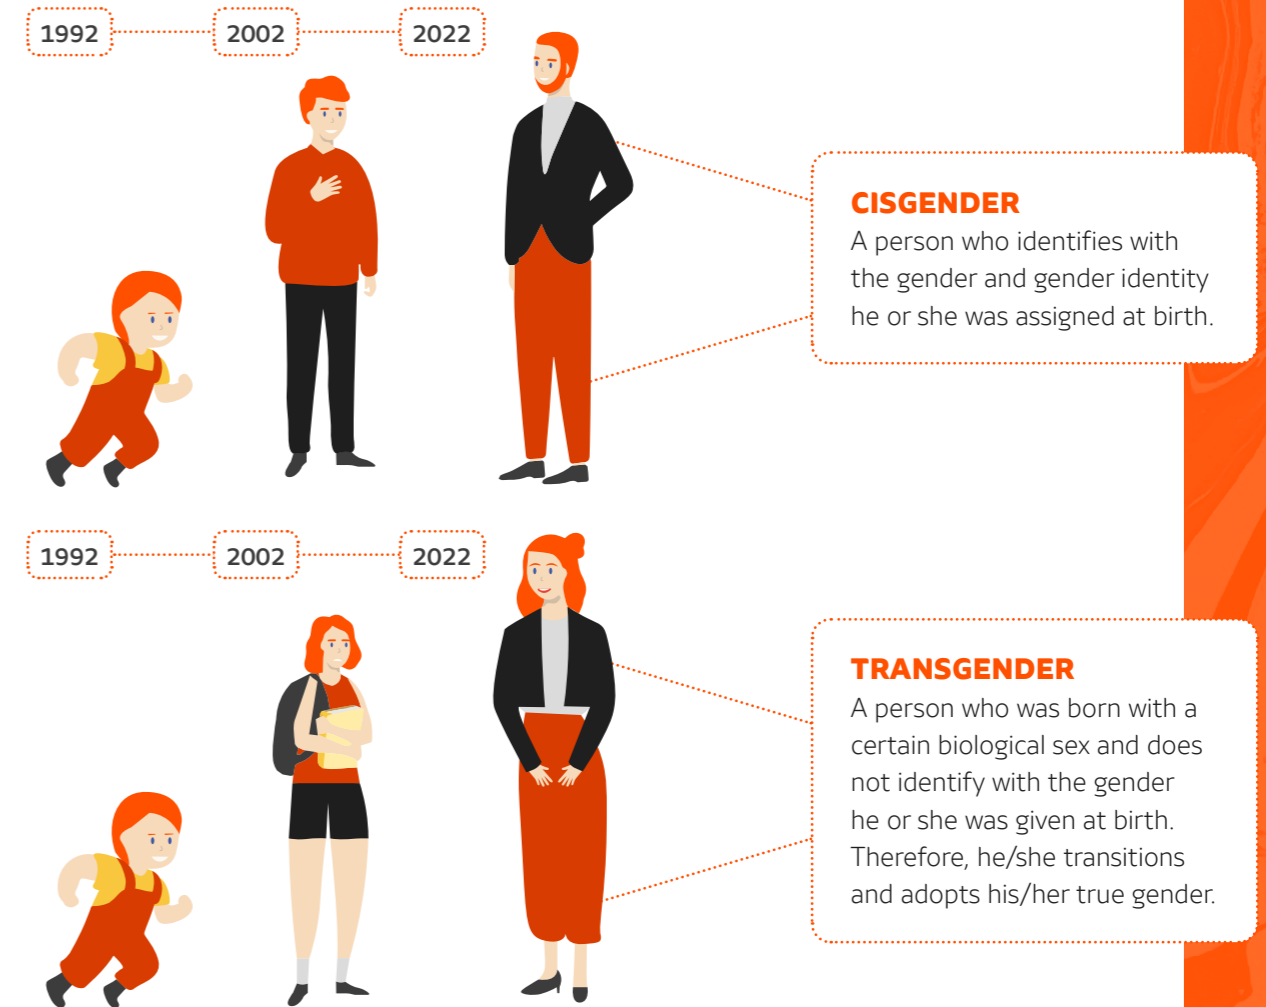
1992 2002 2022

CISGENDER
A person who identifies with the gender and gender identity he or she was assigned at birth.

1992 2002 2022

TRANSGENDER
A person who was born with a certain biological sex and does not identify with the gender he or she was given at birth. Therefore, he/she transitions and adopts his/her true gender.